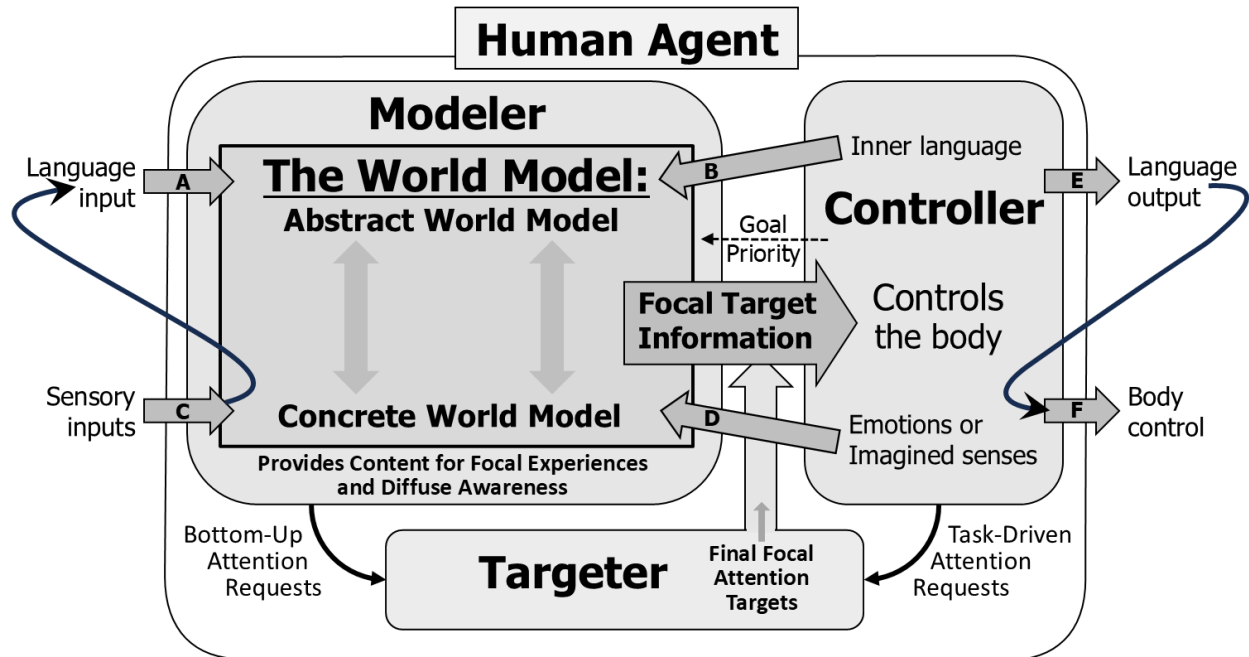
Human Agent

Modeler

Language input

A

The World Model:

Abstract World Model

B

Inner language

Controller

E

Language output

Goal Priority

Focal Target Information

Controls the body

Sensory inputs

C

Concrete World Model

D

Emotions or Imagined senses

F

Body control

Provides Content for Focal Experiences and Diffuse Awareness

Bottom-Up Attention Requests

Targeter

Final Focal Attention Targets

Task-Driven Attention Requests